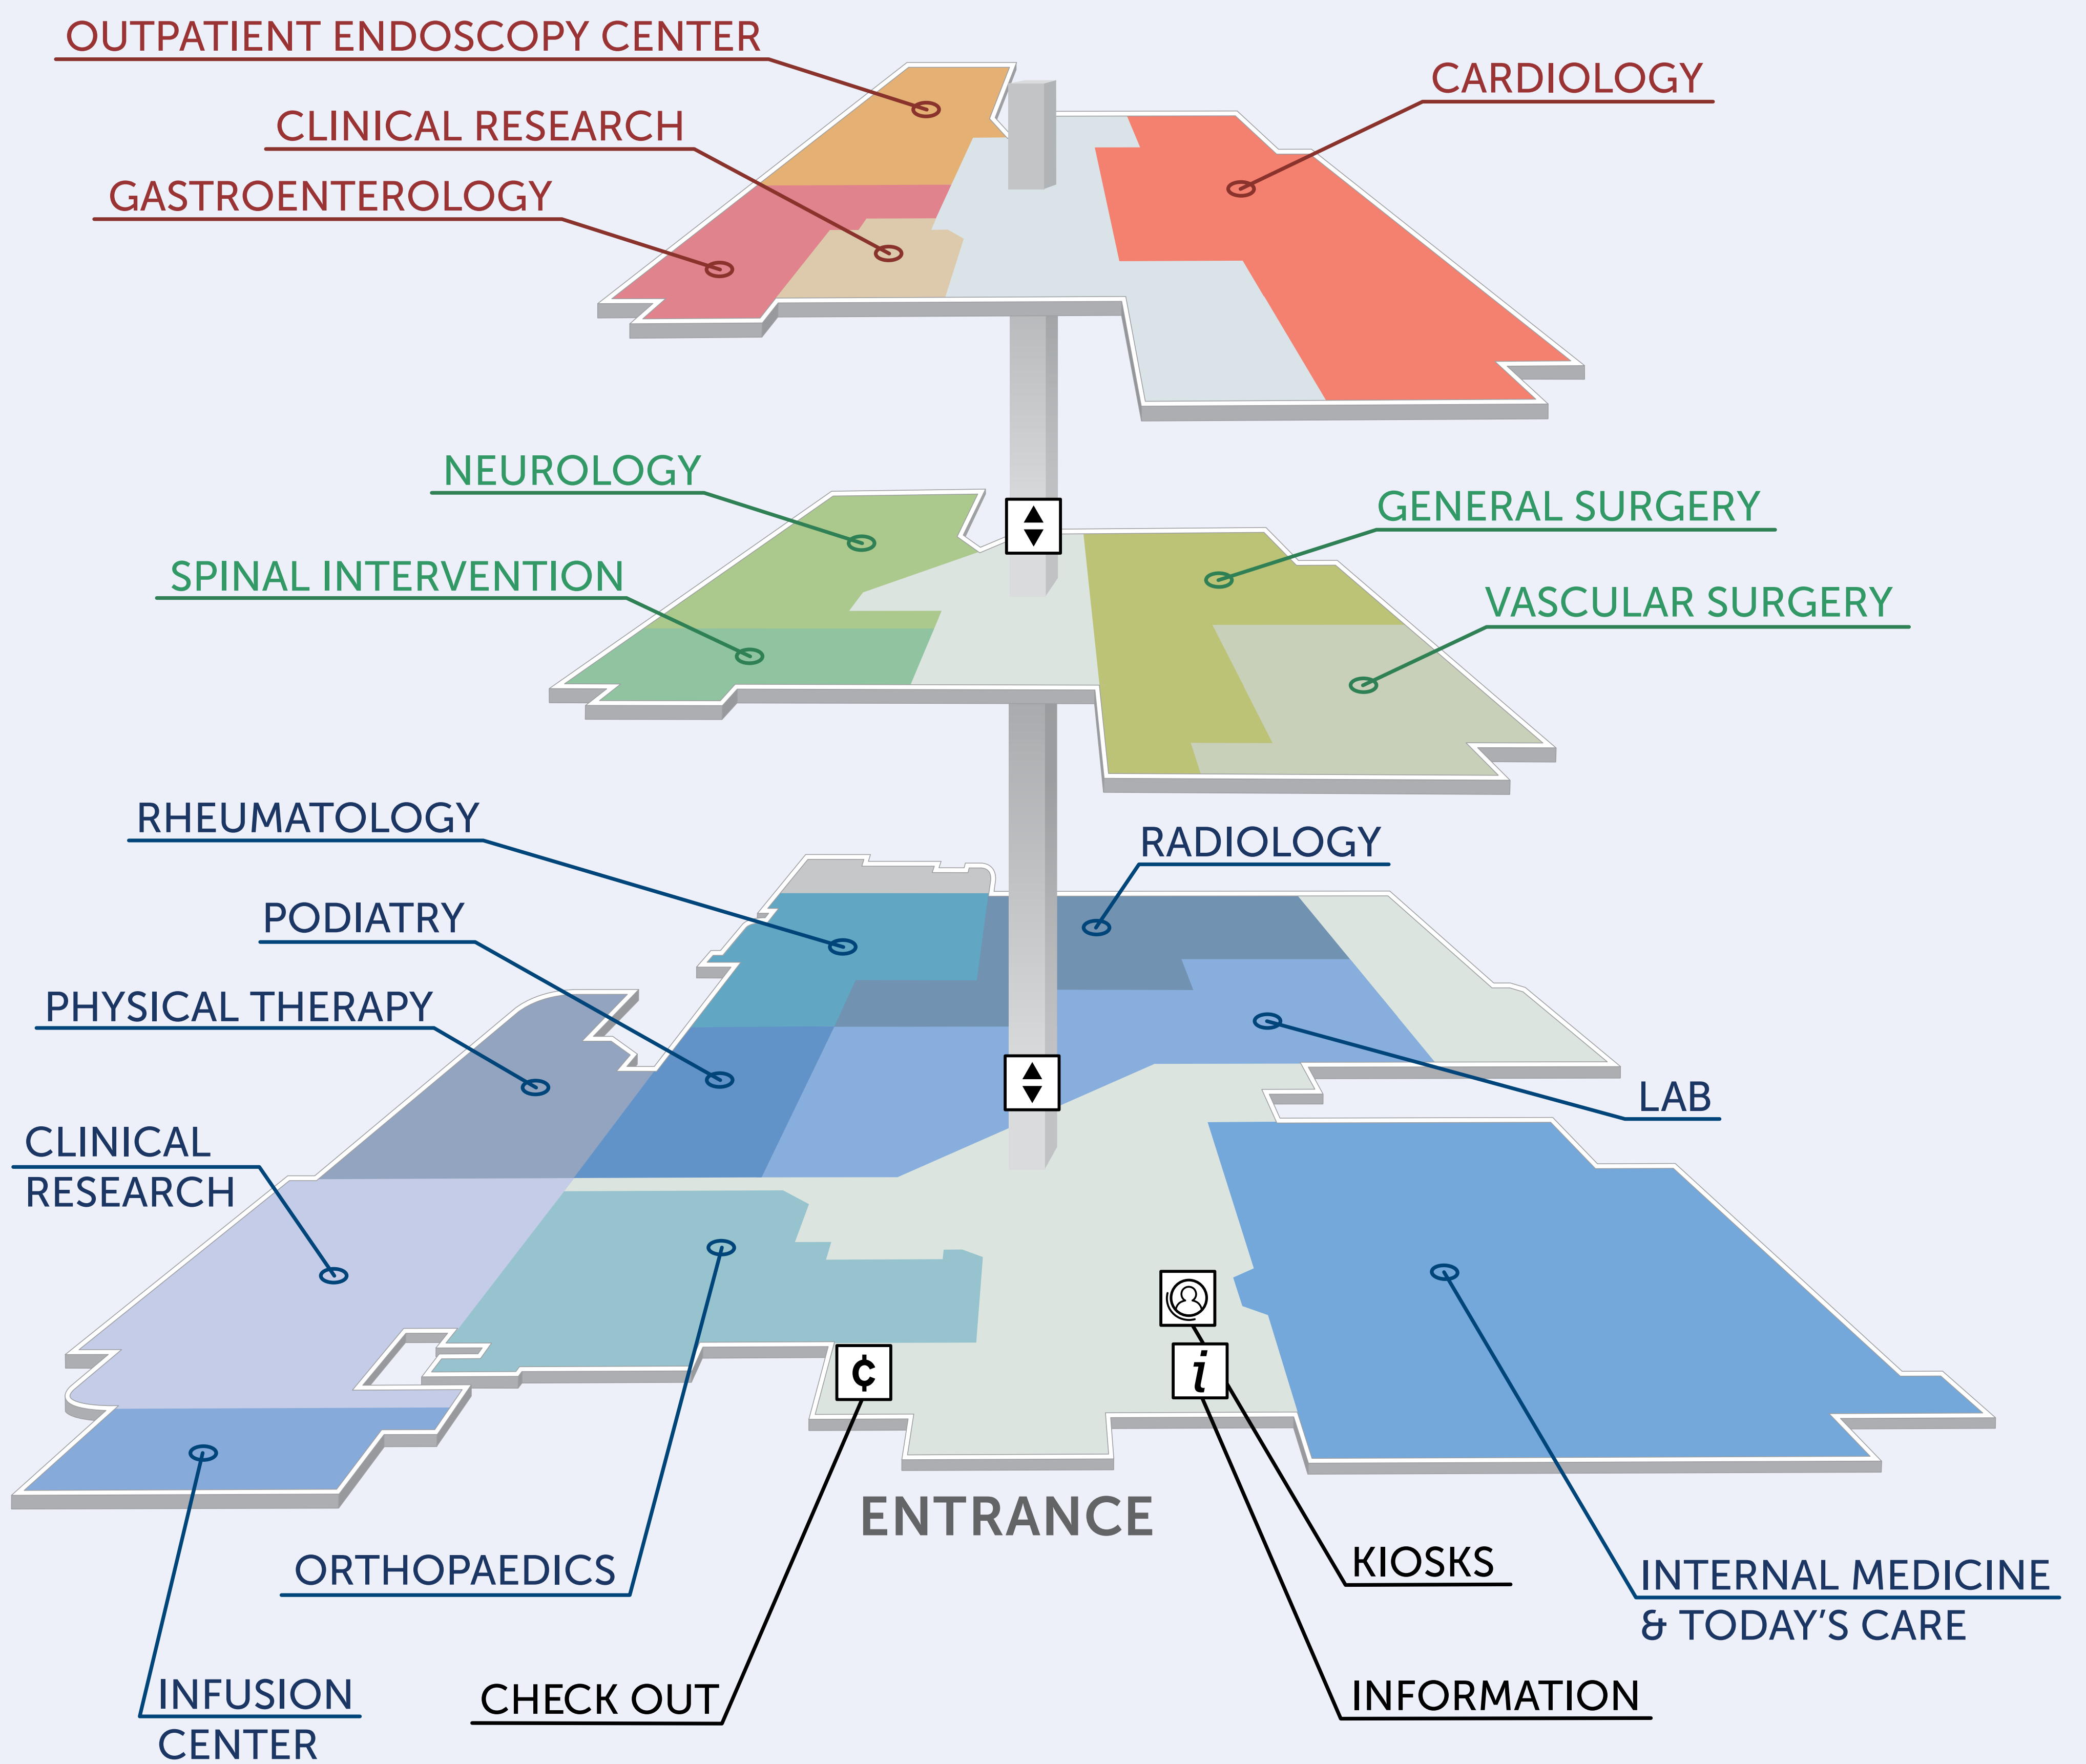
OUTPATIENT ENDOSCOPY CENTER

CLINICAL RESEARCH

GASTROENTEROLOGY

CARDIOLOGY

NEUROLOGY

SPINAL INTERVENTION

GENERAL SURGERY

VASCULAR SURGERY

RHEUMATOLOGY

RADIOLOGY

PODIATRY

PHYSICAL THERAPY

LAB

CLINICAL RESEARCH

¢

i

ENTRANCE

ORTHOPAEDICS

KIOSKS

INTERNAL MEDICINE & TODAY'S CARE

INFUSION CENTER

CHECK OUT

INFORMATION